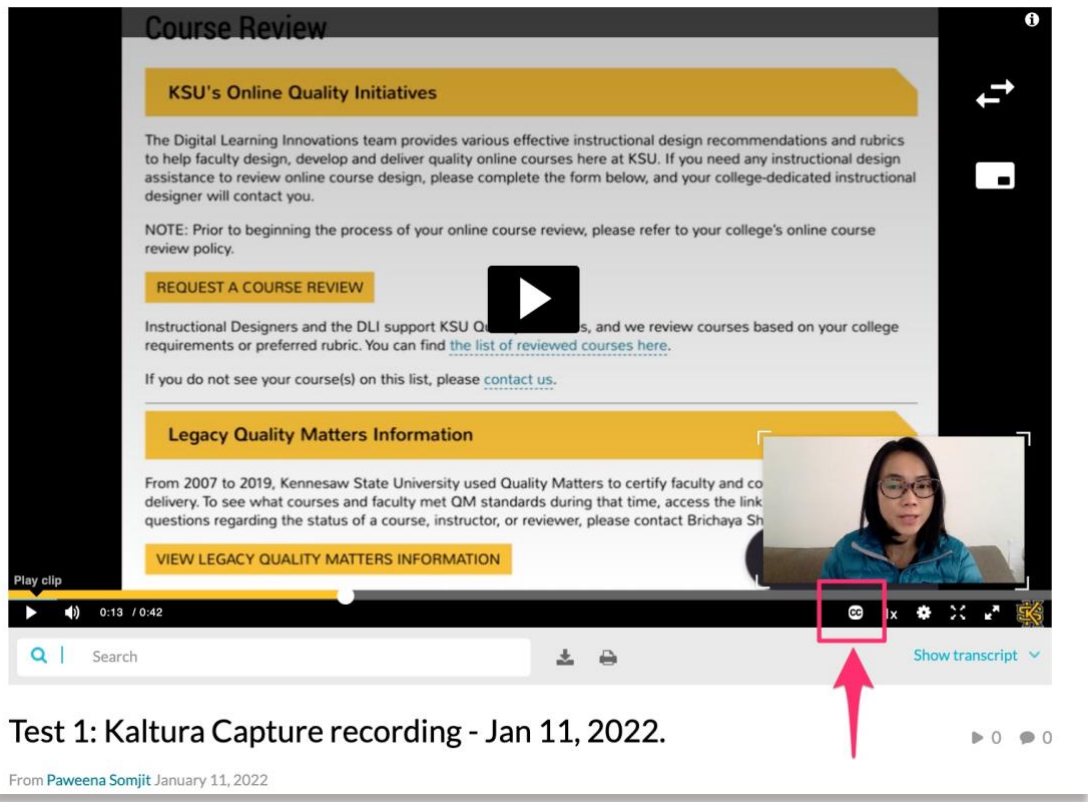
Course Review

KSU's Online Quality Initiatives

The Digital Learning Innovations team provides various effective instructional design recommendations and rubrics to help faculty design, develop and deliver quality online courses here at KSU. If you need any instructional design assistance to review online course design, please complete the form below, and your college-dedicated instructional designer will contact you.

NOTE: Prior to beginning the process of your online course review, please refer to your college's online course review policy.

REQUEST A COURSE REVIEW

Instructional Designers and the DLI support KSU Q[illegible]s, and we review courses based on your college requirements or preferred rubric. You can find the list of reviewed courses here.

If you do not see your course(s) on this list, please contact us.

Legacy Quality Matters Information

From 2007 to 2019, Kennesaw State University used Quality Matters to certify faculty and co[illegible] delivery. To see what courses and faculty met QM standards during that time, access the link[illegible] questions regarding the status of a course, instructor, or reviewer, please contact Brichaya Sh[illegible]

VIEW LEGACY QUALITY MATTERS INFORMATION

Play clip

0:13 / 0:42

1x

Search

Show transcript

Test 1: Kaltura Capture recording - Jan 11, 2022.

0 0

From Paweena Somjit January 11, 2022